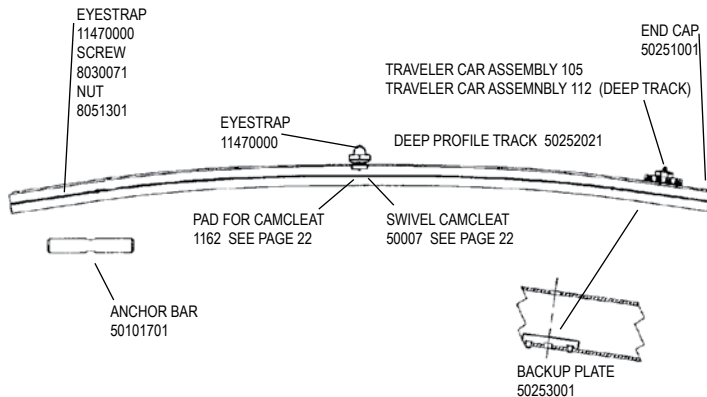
EYESTRAP
11470000
SCREW
8030071
NUT
8051301

END CAP
50251001

TRAVELER CAR ASSEMBLY 105
TRAVELER CAR ASSEMNBLY 112 (DEEP TRACK)

EYESTRAP
11470000

DEEP PROFILE TRACK 50252021

PAD FOR CAMCLEAT
1162 SEE PAGE 22

SWIVEL CAMCLEAT
50007 SEE PAGE 22

ANCHOR BAR
50101701

BACKUP PLATE
50253001